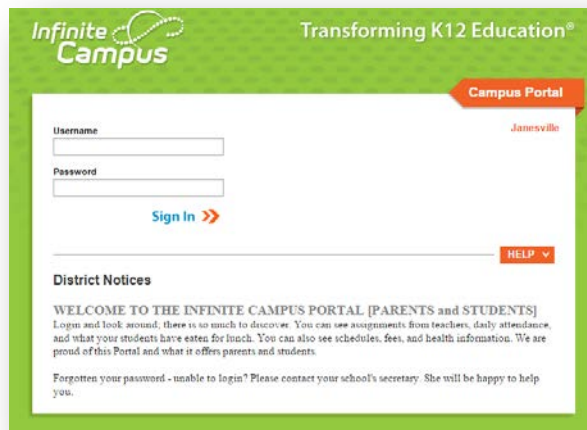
Infinite Campus

Transforming K12 Education®

Campus Portal

Janesville

Username

Password

Sign In

HELP

District Notices

WELCOME TO THE INFINITE CAMPUS PORTAL [PARENTS and STUDENTS]
Login and look around, there is so much to discover. You can see assignments from teachers, daily attendance, and what your students have eaten for lunch. You can also see schedules, fees, and health information. We are proud of this Portal and what it offers parents and students.

Forgotten your password - unable to login? Please contact your school's secretary. She will be happy to help you.